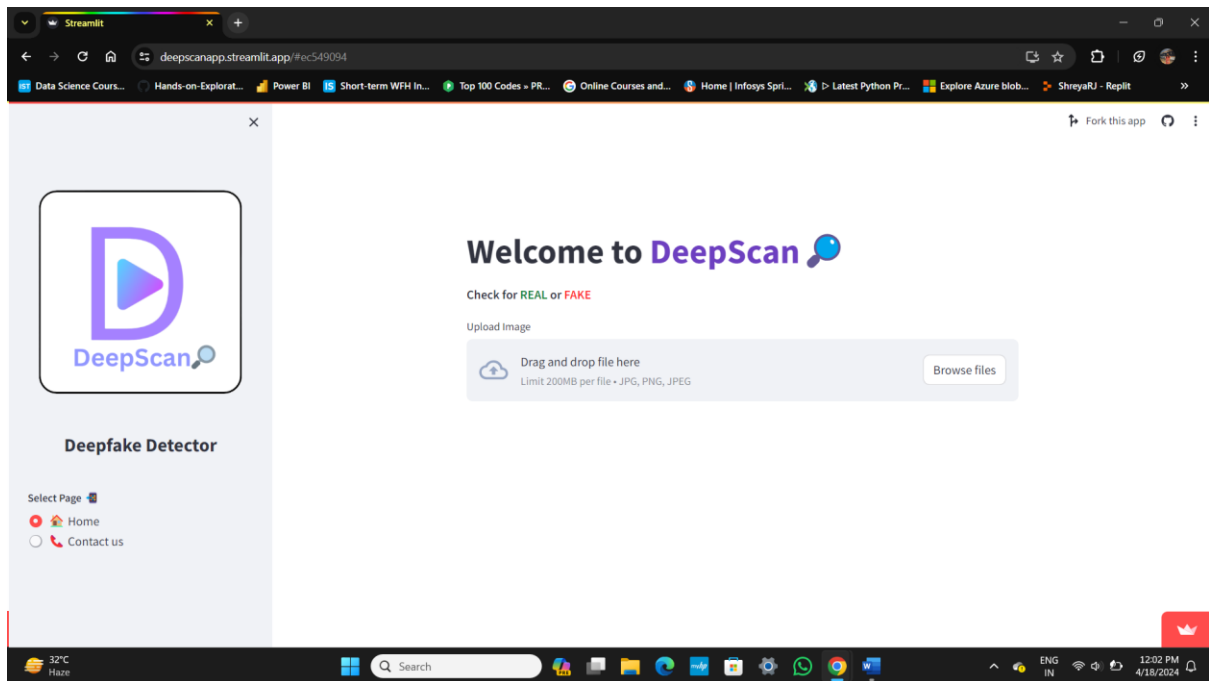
Streamlit

deepscanapp.streamlit.app/#ec549094

Data Science Cours... Hands-on-Explorat... Power BI Short-term WFH In... Top 100 Codes » PR... Online Courses and... Home | Infosys Spri... ▷ Latest Python Pr... Explore Azure blob... ShreyaRJ - Replit »

Fork this app

DeepScan

Deepfake Detector

Select Page

Home

Contact us

Welcome to DeepScan

Check for REAL or FAKE

Upload Image

Drag and drop file here

Limit 200MB per file • JPG, PNG, JPEG

Browse files

32°C
Haze

Search

ENG
IN

12:02 PM
4/18/2024